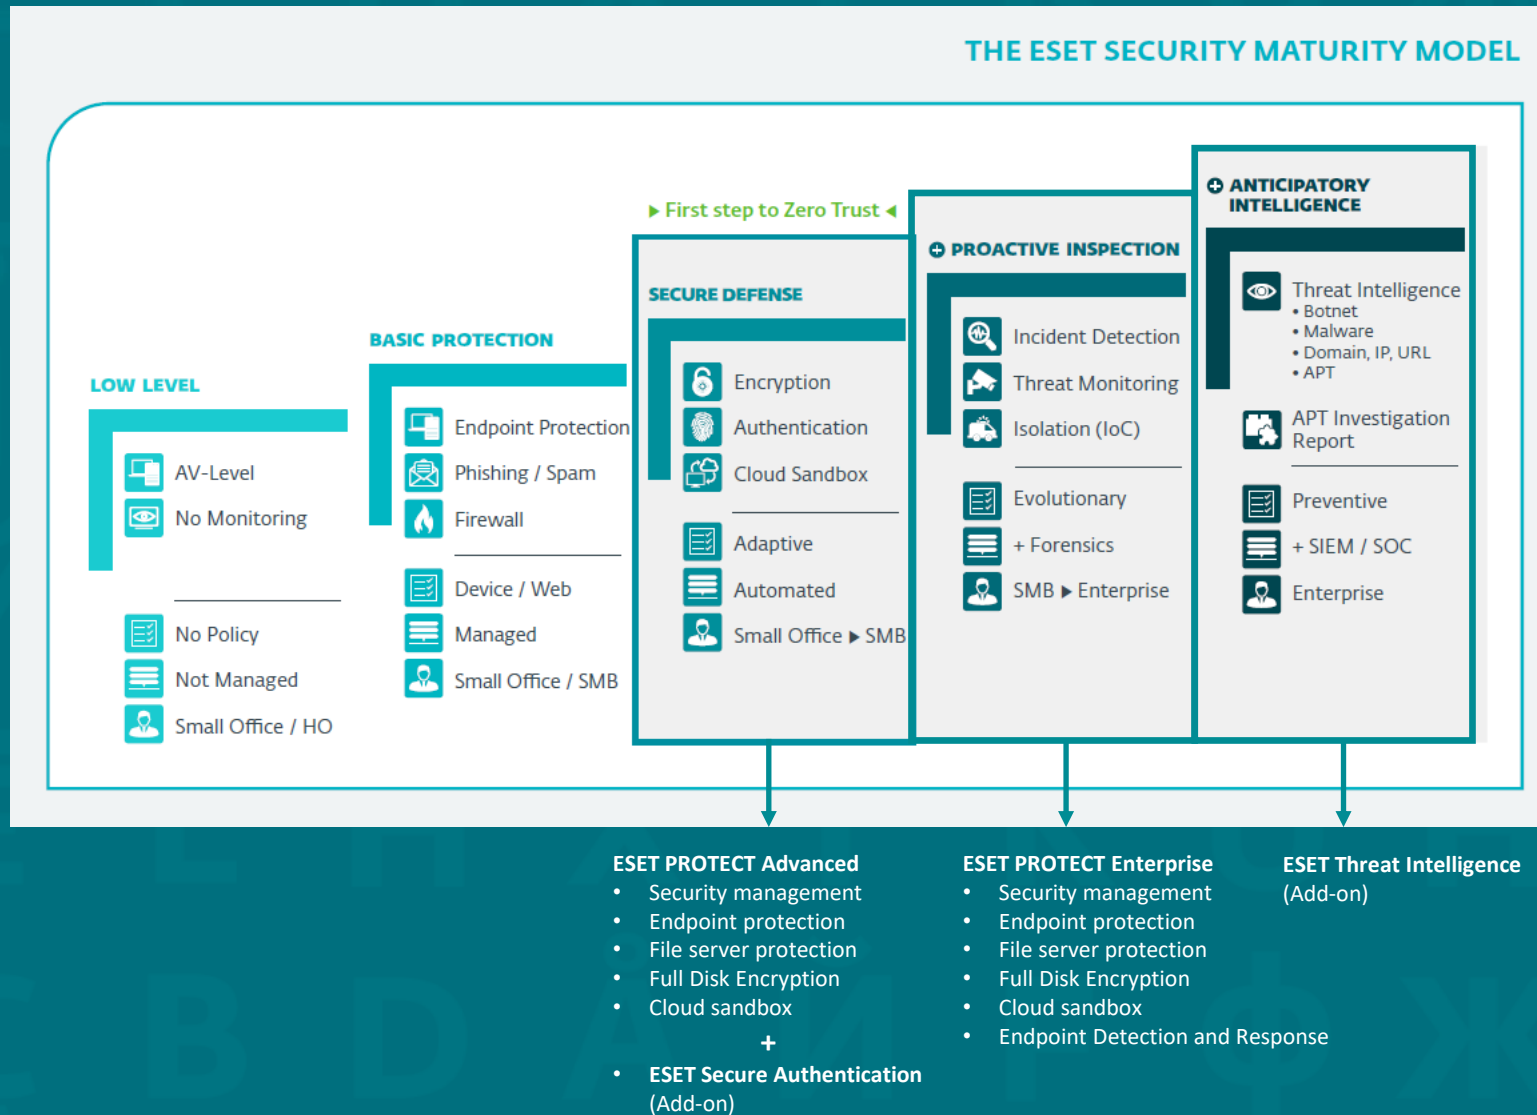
THE ESET SECURITY MATURITY MODEL

LOW LEVEL

AV-Level
No Monitoring

No Policy
Not Managed
Small Office / HO

BASIC PROTECTION

Endpoint Protection
Phishing / Spam
Firewall

Device / Web
Managed
Small Office / SMB

▶ First step to Zero Trust ◀

SECURE DEFENSE

Encryption
Authentication
Cloud Sandbox

Adaptive
Automated
Small Office ▶ SMB

PROACTIVE INSPECTION

Incident Detection
Threat Monitoring
Isolation (IoC)

Evolutionary
+ Forensics
SMB ▶ Enterprise

ANTICIPATORY INTELLIGENCE

Threat Intelligence
• Botnet
• Malware
• Domain, IP, URL
• APT
APT Investigation Report

Preventive
+ SIEM / SOC
Enterprise

ESET PROTECT Advanced
• Security management
• Endpoint protection
• File server protection
• Full Disk Encryption
• Cloud sandbox
+
• ESET Secure Authentication (Add-on)

ESET PROTECT Enterprise
• Security management
• Endpoint protection
• File server protection
• Full Disk Encryption
• Cloud sandbox
• Endpoint Detection and Response

ESET Threat Intelligence (Add-on)